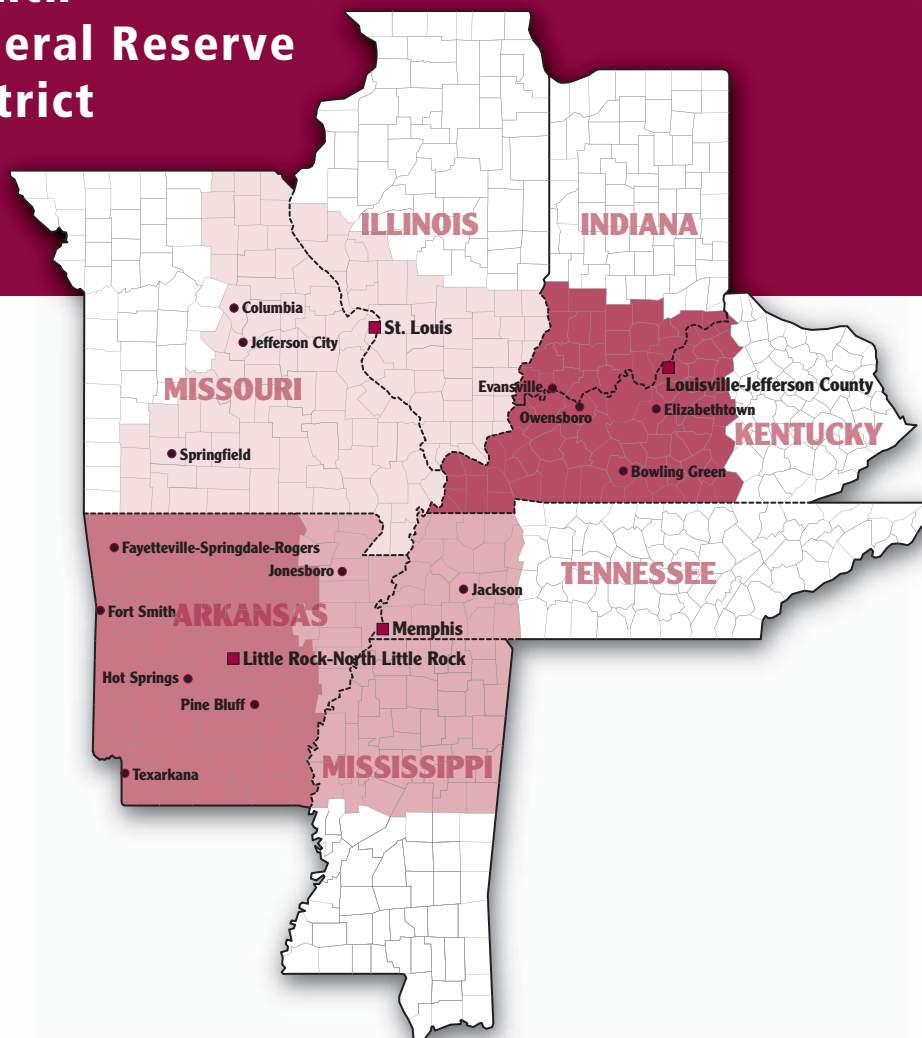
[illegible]eral Reserve
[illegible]trict

ILLINOIS

INDIANA

Columbia

St. Louis

Jefferson City

MISSOURI

Evansville

Louisville-Jefferson County

Owensboro

Elizabethtown

KENTUCKY

Springfield

Bowling Green

Fayetteville-Springdale-Rogers

Jonesboro

TENNESSEE

Jackson

Fort Smith

ARKANSAS

Memphis

Little Rock-North Little Rock

Hot Springs

Pine Bluff

Texarkana

MISSISSIPPI